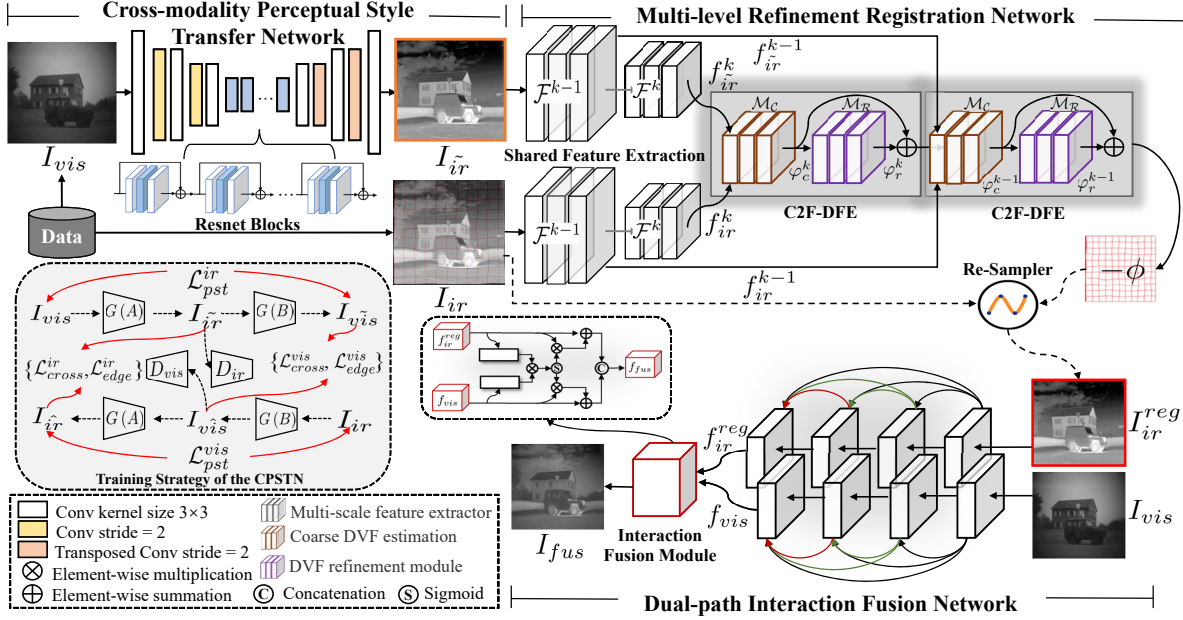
Cross-modality Perceptual Style Transfer Network

Multi-level Refinement Registration Network

$I_{vis}$

$I_{\tilde{ir}}$

Data

Resnet Blocks

$I_{ir}$

$\mathcal{F}^{k-1}$

$\mathcal{F}^{k}$

$f_{\tilde{ir}}^{k}$

$f_{\tilde{ir}}^{k-1}$

Shared Feature Extraction

$\mathcal{F}^{k-1}$

$\mathcal{F}^{k}$

$f_{ir}^{k}$

$\mathcal{M}_{\mathcal{C}}$

$\mathcal{M}_{\mathcal{R}}$

$\varphi_c^k$

$\varphi_r^k$

C2F-DFE

$\mathcal{M}_{\mathcal{C}}$

$\mathcal{M}_{\mathcal{R}}$

$\varphi_c^{k-1}$

$\varphi_r^{k-1}$

C2F-DFE

$f_{ir}^{k-1}$

Re-Sampler

$-\phi$

$\mathcal{L}_{pst}^{ir}$

$I_{vis}$

$G(A)$

$I_{\tilde{ir}}$

$G(B)$

$I_{\tilde{vis}}$

$\{\mathcal{L}_{cross}^{ir}, \mathcal{L}_{edge}^{ir}\}$

$D_{vis}$

$D_{ir}$

$\{\mathcal{L}_{cross}^{vis}, \mathcal{L}_{edge}^{vis}\}$

$I_{\hat{ir}}$

$G(A)$

$I_{\hat{vis}}$

$G(B)$

$I_{ir}$

$\mathcal{L}_{pst}^{vis}$

Training Strategy of the CPSTN

$f_{ir}^{reg}$

$f_{vis}$

S

C

$f_{fus}$

$f_{ir}^{reg}$

$I_{ir}^{reg}$

$f_{vis}$

$I_{vis}$

$I_{fus}$

Interaction Fusion Module

Conv kernel size 3×3

Conv stride = 2

Transposed Conv stride = 2

Element-wise multiplication

Element-wise summation

Multi-scale feature extractor

Coarse DVF estimation

DVF refinement module

C Concatenation

S Sigmoid

Dual-path Interaction Fusion Network